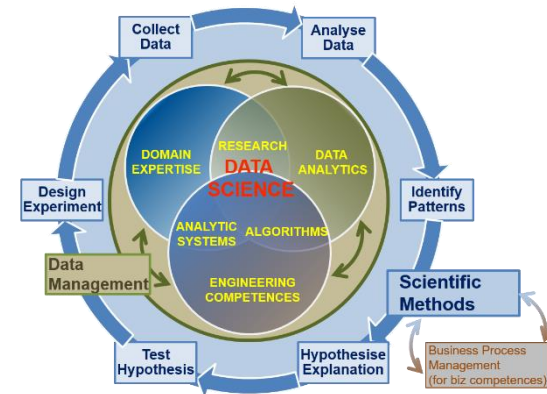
Collect Data

Analyse Data

Identify Patterns

Hypothesise Explanation

Test Hypothesis

Design Experiment

DOMAIN EXPERTISE

RESEARCH

DATA ANALYTICS

DATA SCIENCE

ANALYTIC SYSTEMS

ALGORITHMS

ENGINEERING COMPETENCES

Data Management

Scientific Methods

Business Process Management (for biz competences)